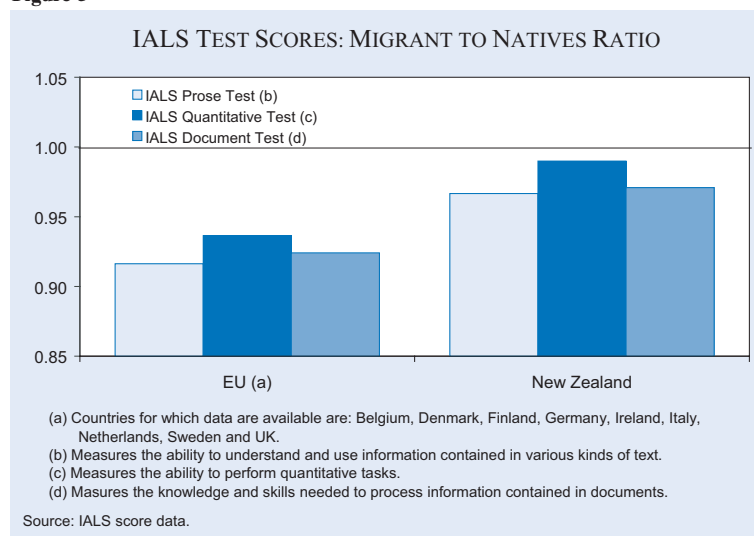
Figure 5

IALS TEST SCORES: MIGRANT TO NATIVES RATIO

1.05
1.00
0.95
0.90
0.85

IALS Prose Test (b)
IALS Quantitative Test (c)
IALS Document Test (d)

EU (a)
New Zealand

(a) Countries for which data are available are: Belgium, Denmark, Finland, Germany, Ireland, Italy, Netherlands, Sweden and UK.
(b) Measures the ability to understand and use information contained in various kinds of text.
(c) Measures the ability to perform quantitative tasks.
(d) Masures the knowledge and skills needed to process information contained in documents.

Source: IALS score data.